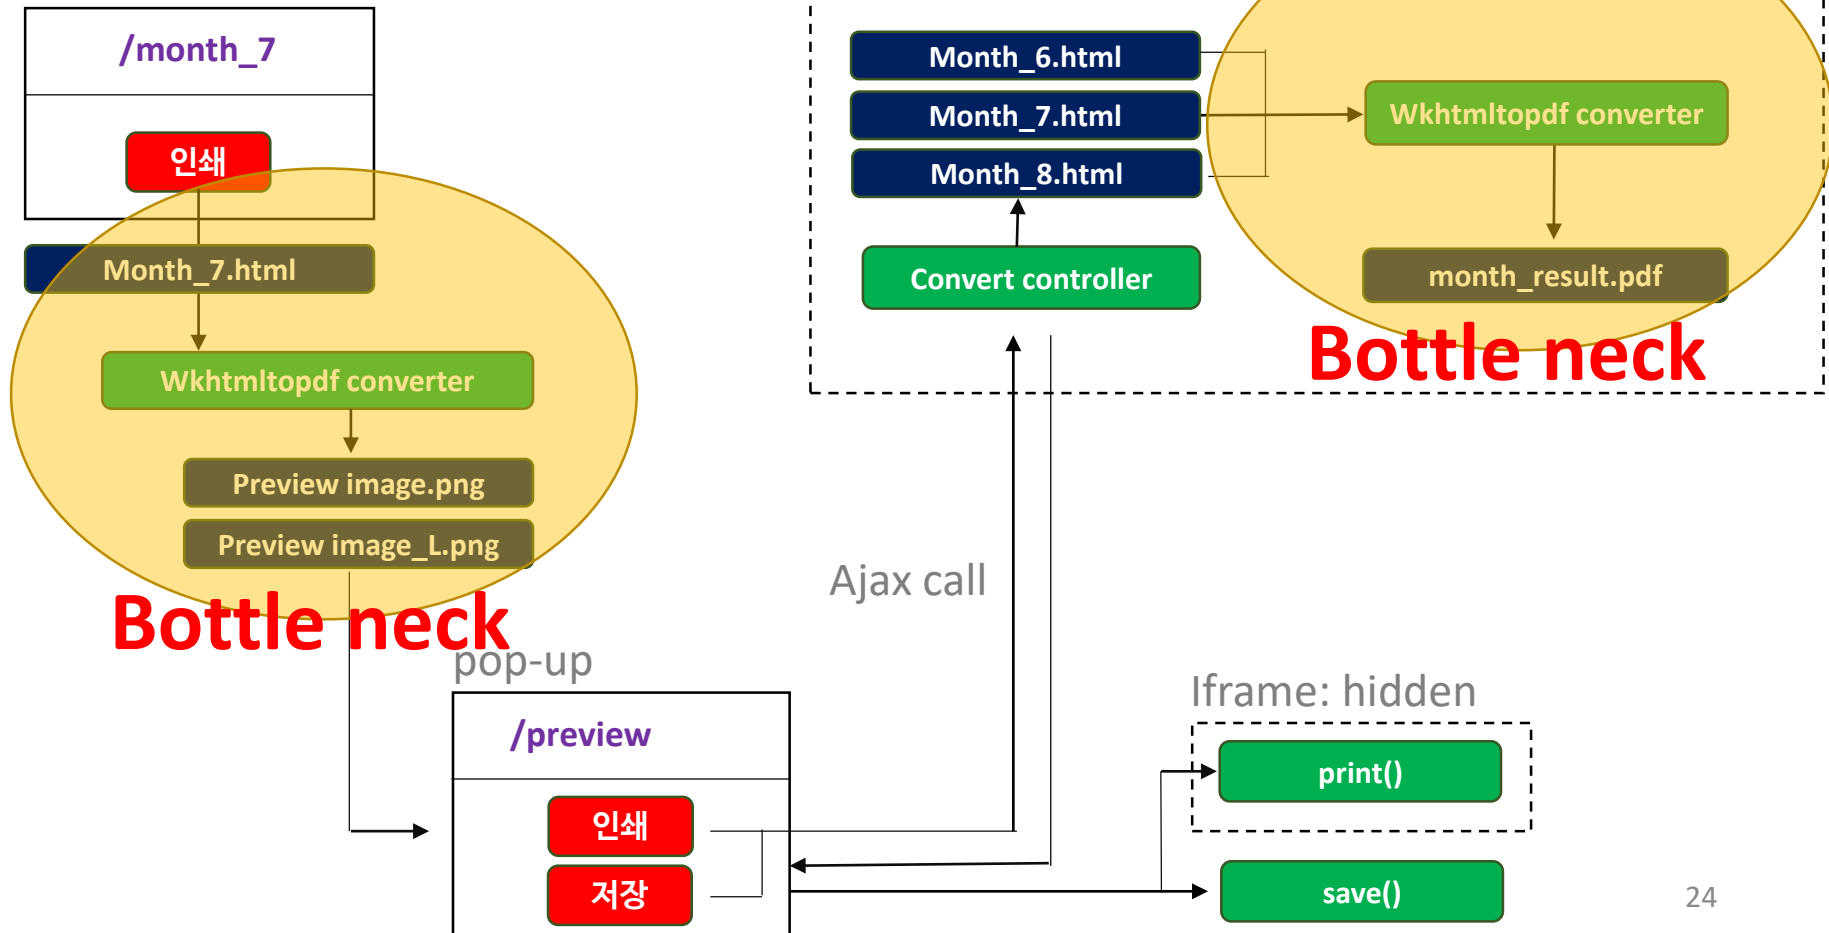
/month_7

인쇄

Month_7.html

Wkhtmltopdf converter

Preview image.png

Preview image_L.png

Bottle neck

Month_6.html

Month_7.html

Month_8.html

Wkhtmltopdf converter

Convert controller

month_result.pdf

Bottle neck

Ajax call

pop-up

/preview

인쇄

저장

Iframe: hidden

print()

save()

24